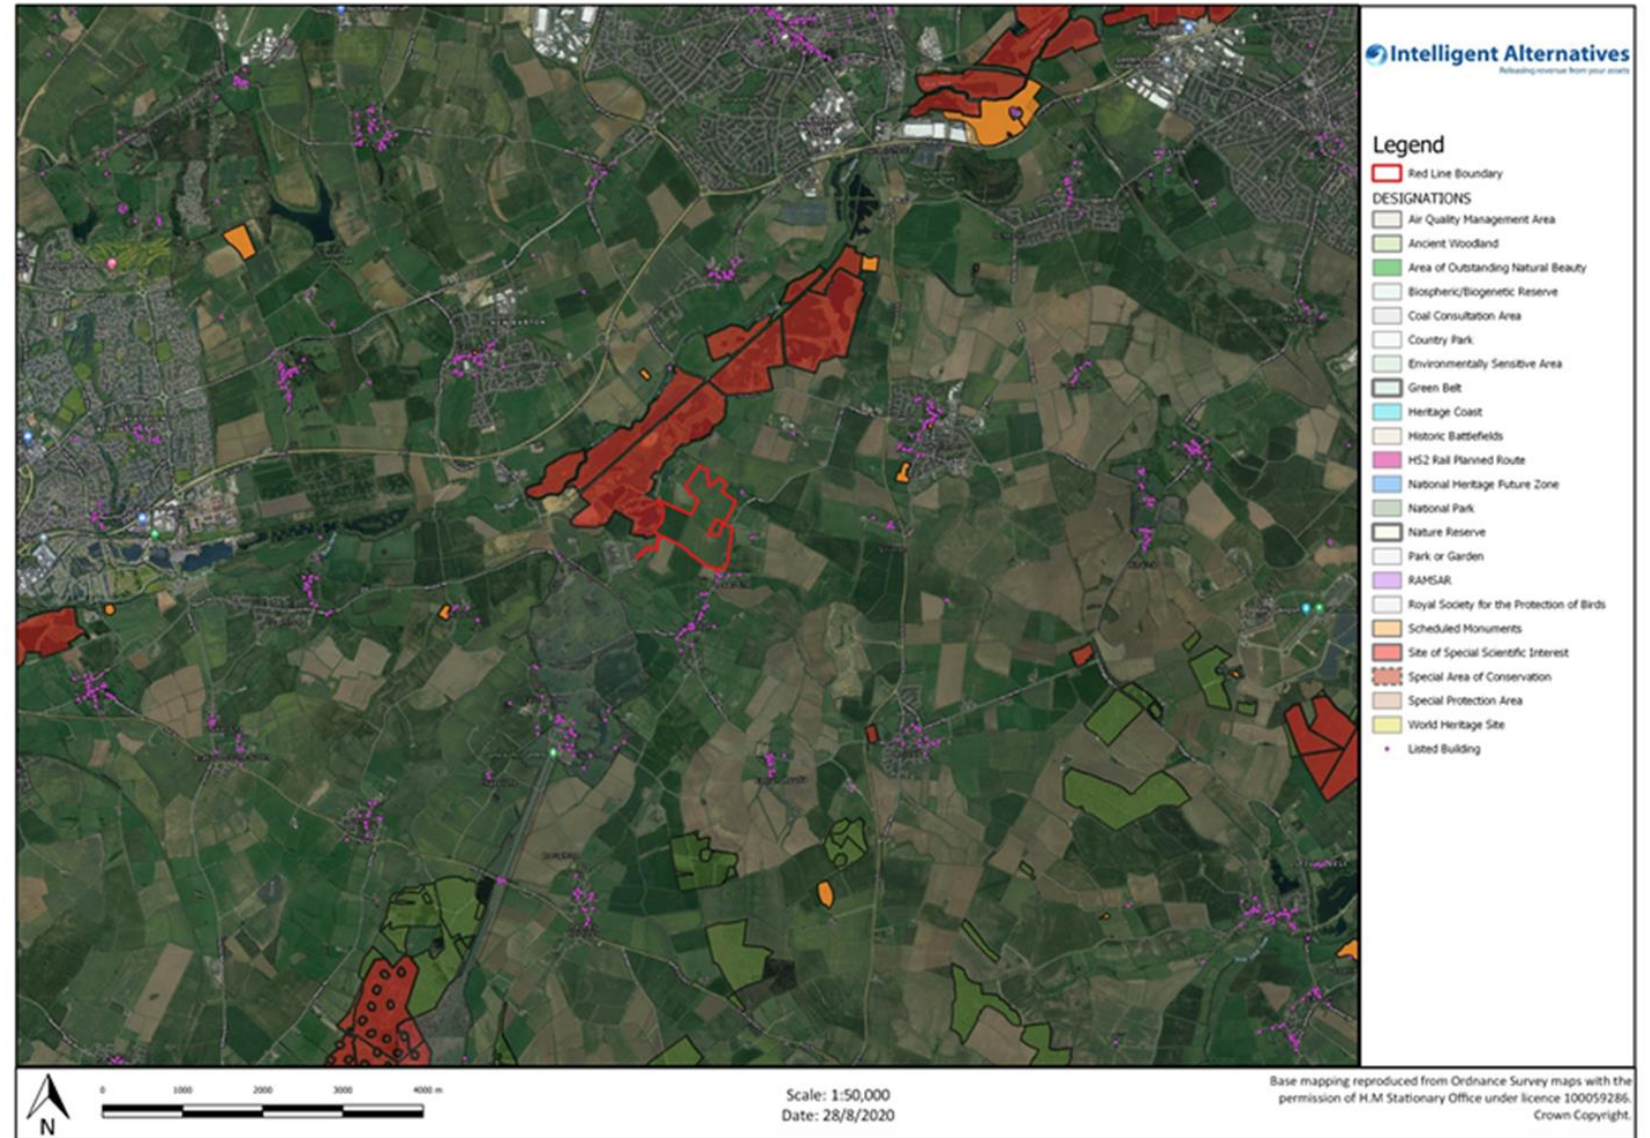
Intelligent Alternatives
Releasing revenue from your assets

Legend
Red Line Boundary
DESIGNATIONS
Air Quality Management Area
Ancient Woodland
Area of Outstanding Natural Beauty
Biospheric/Biogenetic Reserve
Coal Consultation Area
Country Park
Environmentally Sensitive Area
Green Belt
Heritage Coast
Historic Battlefields
HS2 Rail Planned Route
National Heritage Future Zone
National Park
Nature Reserve
Park or Garden
RAMSAR
Royal Society for the Protection of Birds
Scheduled Monuments
Site of Special Scientific Interest
Special Area of Conservation
Special Protection Area
World Heritage Site
Listed Building

N
0 1000 2000 3000 4000 m

Scale: 1:50,000
Date: 28/8/2020

Base mapping reproduced from Ordnance Survey maps with the permission of H.M Stationary Office under licence 100059286. Crown Copyright.